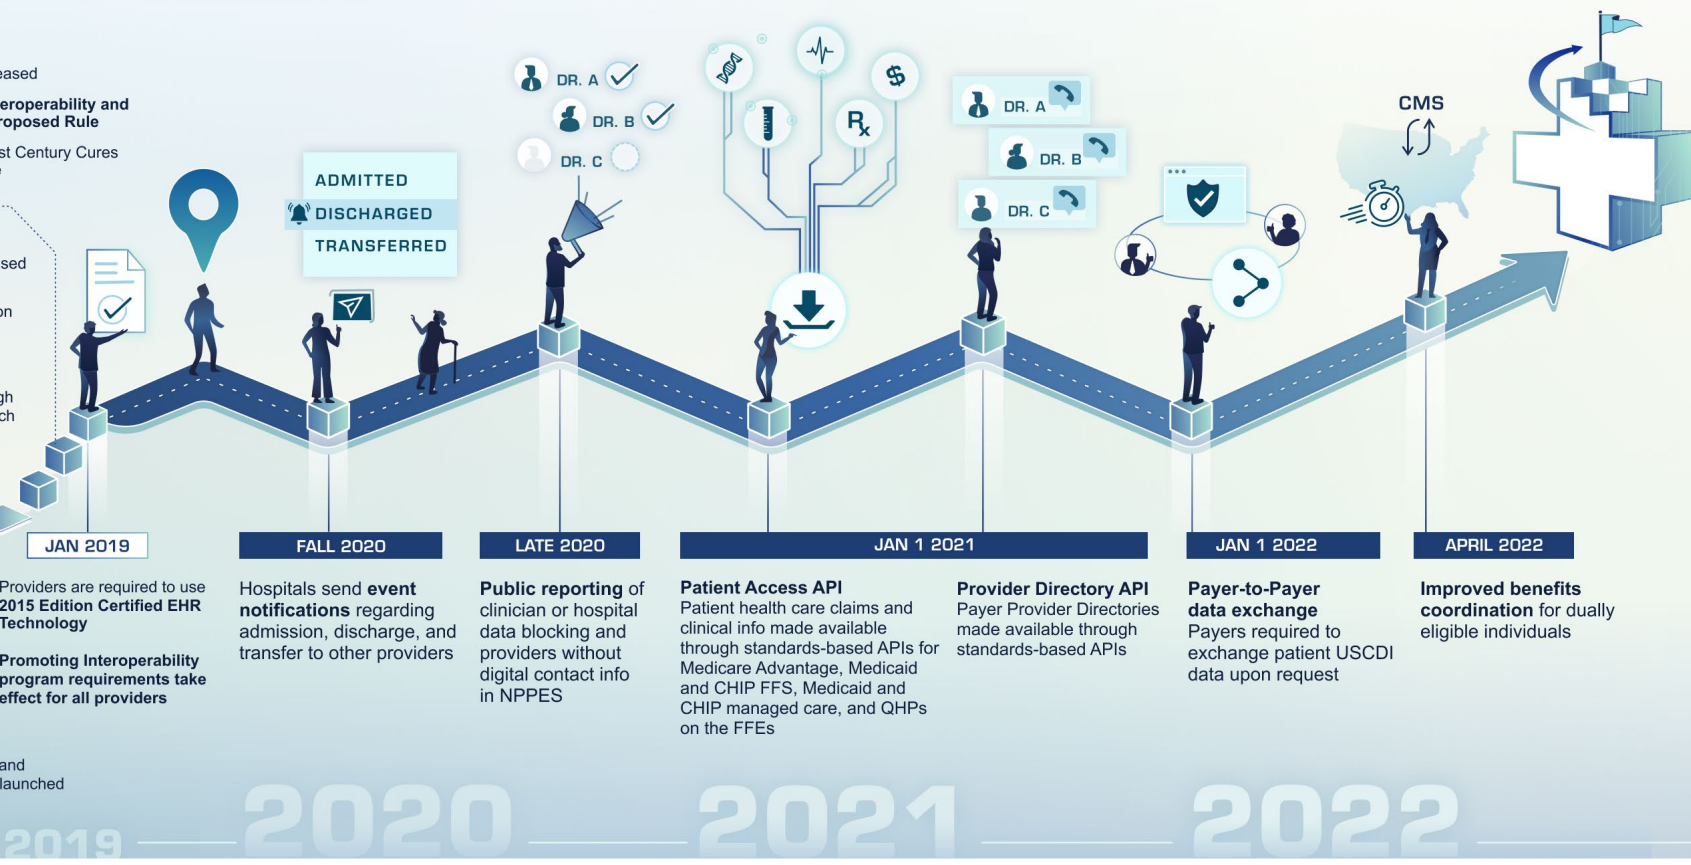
eased

eroperability and roposed Rule

st Century Cures

sed

on

gh ch

and launched

ADMITTED
DISCHARGED
TRANSFERRED

DR. A
DR. B
DR. C

$R_x$

$

DR. A
DR. B
DR. C

CMS

JAN 2019

Providers are required to use 2015 Edition Certified EHR Technology

Promoting Interoperability program requirements take effect for all providers

FALL 2020

Hospitals send event notifications regarding admission, discharge, and transfer to other providers

LATE 2020

Public reporting of clinician or hospital data blocking and providers without digital contact info in NPPES

JAN 1 2021

Patient Access API
Patient health care claims and clinical info made available through standards-based APIs for Medicare Advantage, Medicaid and CHIP FFS, Medicaid and CHIP managed care, and QHPs on the FFEs

Provider Directory API
Payer Provider Directories made available through standards-based APIs

JAN 1 2022

Payer-to-Payer data exchange
Payers required to exchange patient USCDI data upon request

APRIL 2022

Improved benefits coordination for dually eligible individuals

2019 2020 2021 2022